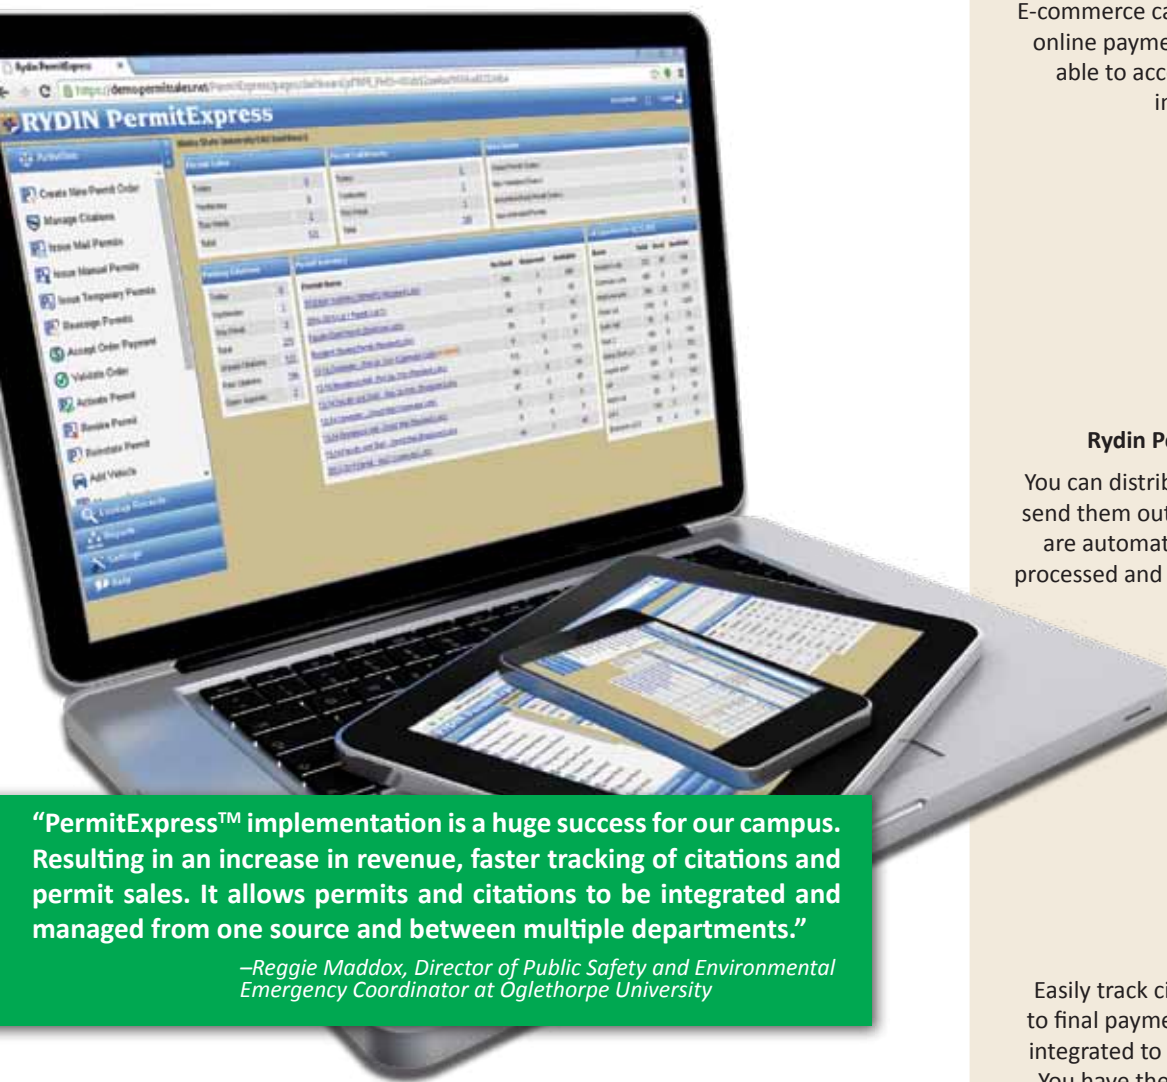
Rydin PermitExpress ×

https://demopermitsales.net/PermitExpress/pages/default.aspx

RYDIN PermitExpress

Functions

Create New Permit Order

Manage Citations

Issue Mail Permits

Issue Manual Permits

Issue Temporary Permits

Reassign Permits

Accept Order Payment

Validate Order

Activate Permit

Revoke Permit

Reinstate Permit

Add Vehicle

Lookup Records

Reports

Settings

Help

E-commerce ca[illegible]
online payme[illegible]
able to acc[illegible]
i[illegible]

Rydin Pe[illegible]

You can distrib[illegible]
send them out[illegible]
are automat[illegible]
processed and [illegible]

Easily track ci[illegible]
to final payme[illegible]
integrated to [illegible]
You have the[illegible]

“PermitExpress™ implementation is a huge success for our campus. Resulting in an increase in revenue, faster tracking of citations and permit sales. It allows permits and citations to be integrated and managed from one source and between multiple departments.”

–Reggie Maddox, Director of Public Safety and Environmental Emergency Coordinator at Oglethorpe University